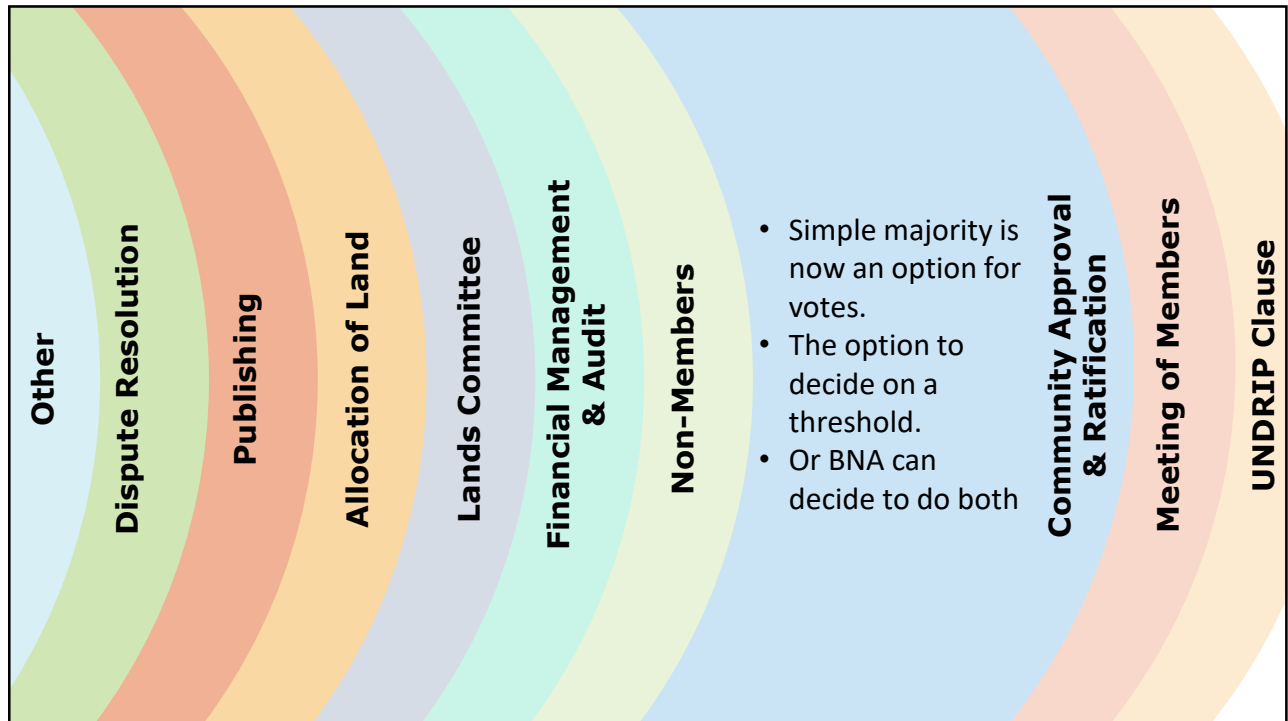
Other

Dispute Resolution

Publishing

Allocation of Land

Lands Committee

Financial Management & Audit

Non-Members

- Simple majority is now an option for votes.
- The option to decide on a threshold.
- Or BNA can decide to do both

Community Approval & Ratification

Meeting of Members

UNDRIP Clause